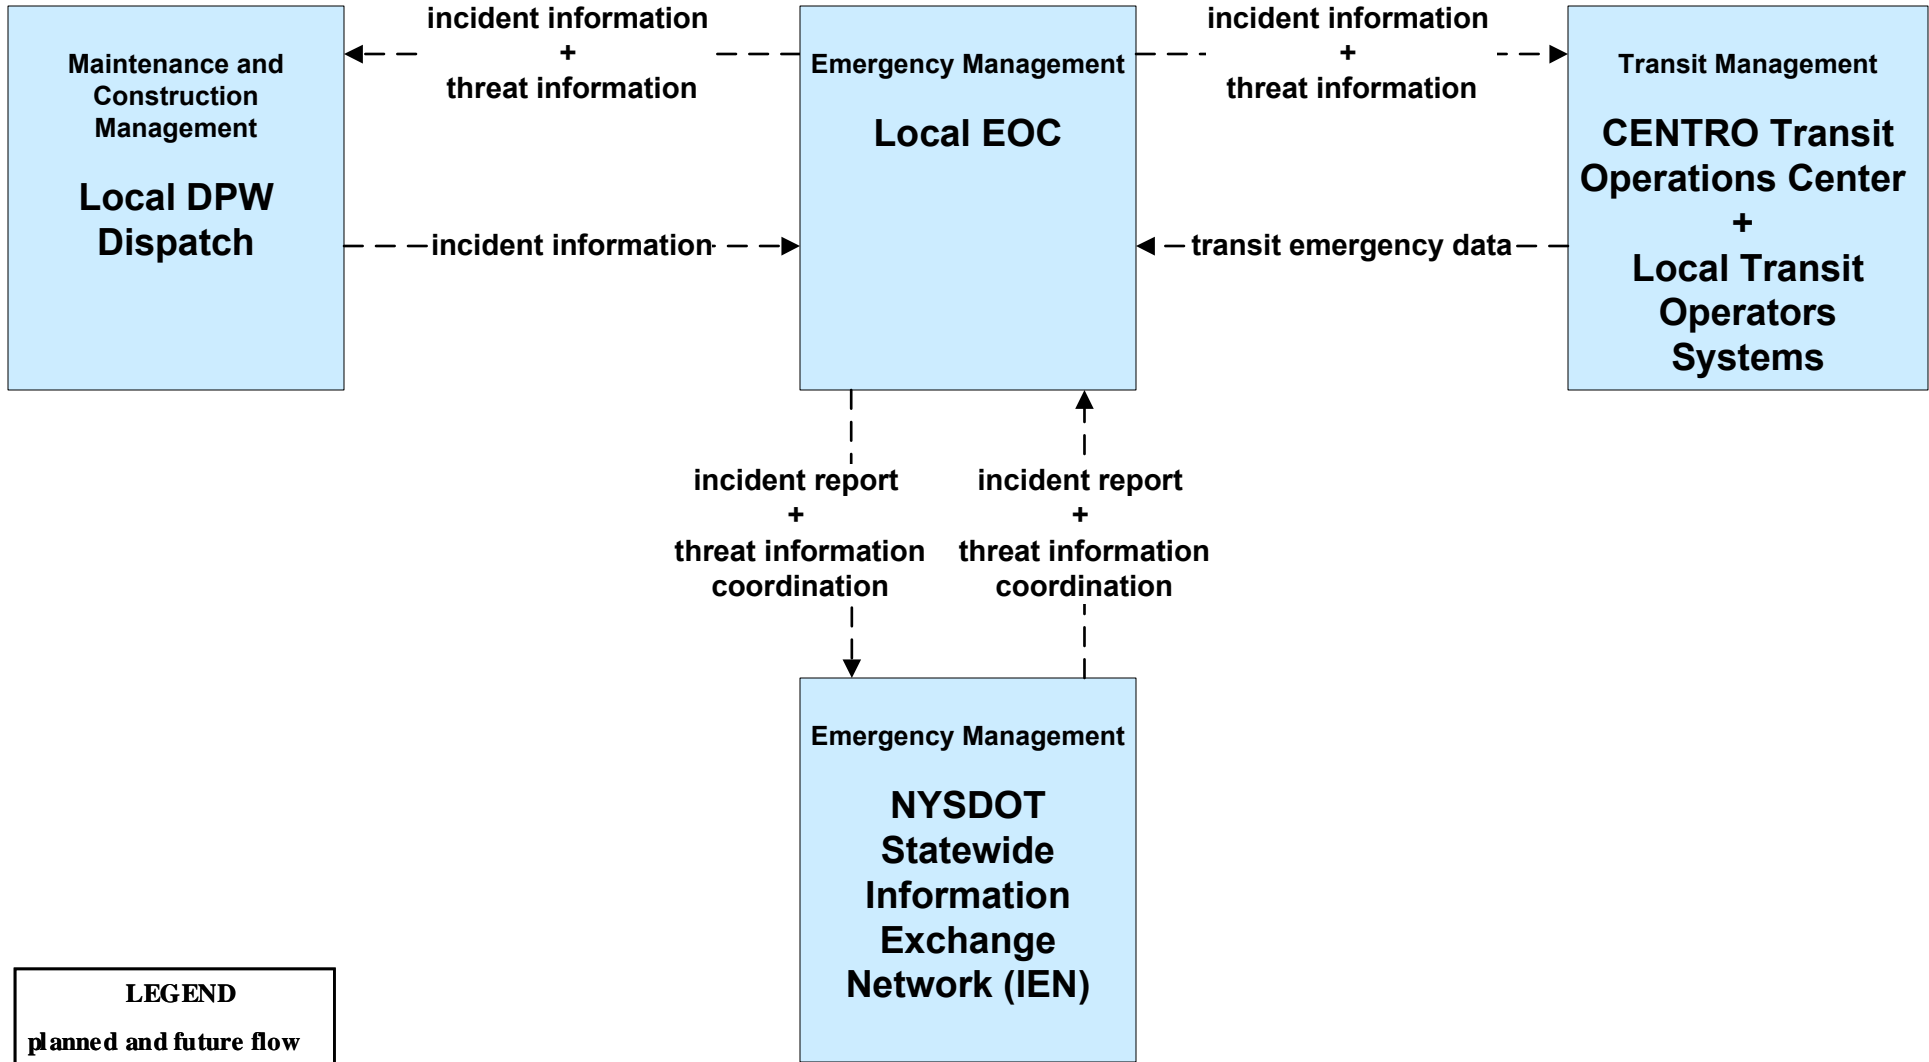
Maintenance and Construction Management

Local DPW Dispatch

incident information
+
threat information

incident information

Emergency Management

Local EOC

incident information
+
threat information

transit emergency data

Transit Management

CENTRO Transit Operations Center
+
Local Transit Operators Systems

incident report
+
threat information coordination

incident report
+
threat information coordination

Emergency Management

NYSDOT Statewide Information Exchange Network (IEN)

LEGEND

planned and future flow